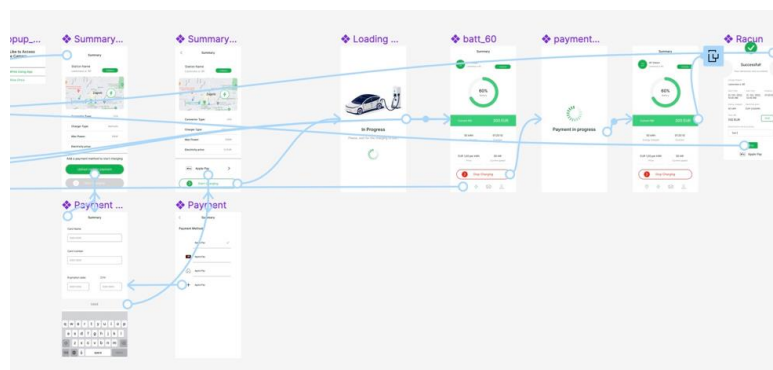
pup_...
Like to Access
Summary...
Summary
Summary...
Summary
Loading ...
In Progress
batt_60
Summary
60%
Stop Charging
payment...
Payment in progress
Racun
Successful
Payment ...
Summary
Payment
Summary
Payment Method
Start Charging
Apple Pay